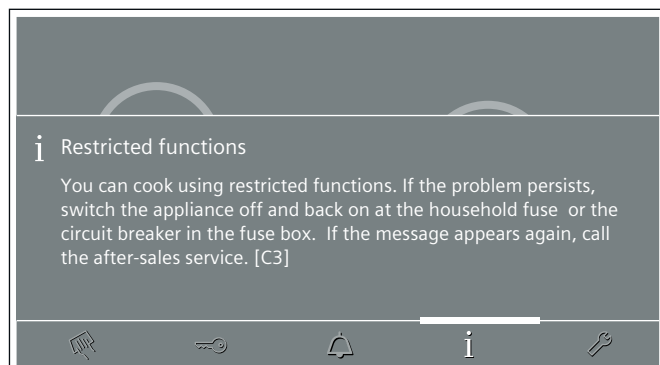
i Restricted functions

You can cook using restricted functions. If the problem persists, switch the appliance off and back on at the household fuse  or the circuit breaker in the fuse box.  If the message appears again, call the after-sales service. [C3]

i